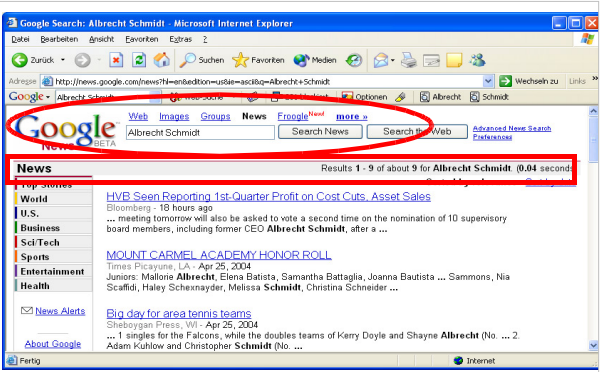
Google Search: Albrecht Schmidt - Microsoft Internet Explorer

Datei Bearbeiten Ansicht Favoriten Extras ?

Zurück Suchen Favoriten Medien

Adresse http://news.google.com/news?hl=en&edition=us&ie=ascii&q=Albrecht+Schmidt Wechseln zu Links

Google Albrecht Schmidt Web-Suche Optionen Albrecht Schmidt

Google News BETA

Web Images Groups News Froogle New! more »

Albrecht Schmidt Search News Search the Web

Advanced News Search Preferences

News

Results 1 - 9 of about 9 for Albrecht Schmidt. (0.04 seconds)

Top Stories
World
U.S.
Business
Sci/Tech
Sports
Entertainment
Health

News Alerts

About Google

HVB Seen Reporting 1st-Quarter Profit on Cost Cuts, Asset Sales
Bloomberg - 18 hours ago
... meeting tomorrow will also be asked to vote a second time on the nomination of 10 supervisory board members, including former CEO Albrecht Schmidt, after a ...

MOUNT CARMEL ACADEMY HONOR ROLL
Times Picayune, LA - Apr 25, 2004
Juniors: Mallorie Albrecht, Elena Batista, Samantha Battaglia, Joanna Bautista ... Sammons, Nia Scaffidi, Haley Schexnayder, Melissa Schmidt, Christina Schneider ...

Big day for area tennis teams
Sheboygan Press, WI - Apr 25, 2004
... 1 singles for the Falcons, while the doubles teams of Kerry Doyle and Shayne Albrecht (No. ... 2. Adam Kuhlow and Christopher Schmidt (No. ...

Fertig

Internet